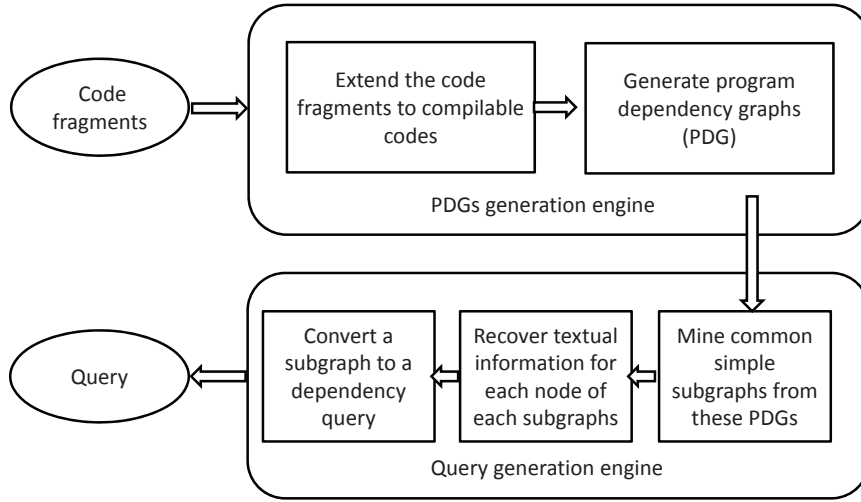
Code fragments

Extend the code fragments to compilable codes

Generate program dependency graphs (PDG)

PDGs generation engine

Mine common simple subgraphs from these PDGs

Recover textual information for each node of each subgraphs

Convert a subgraph to a dependency query

Query generation engine

Query